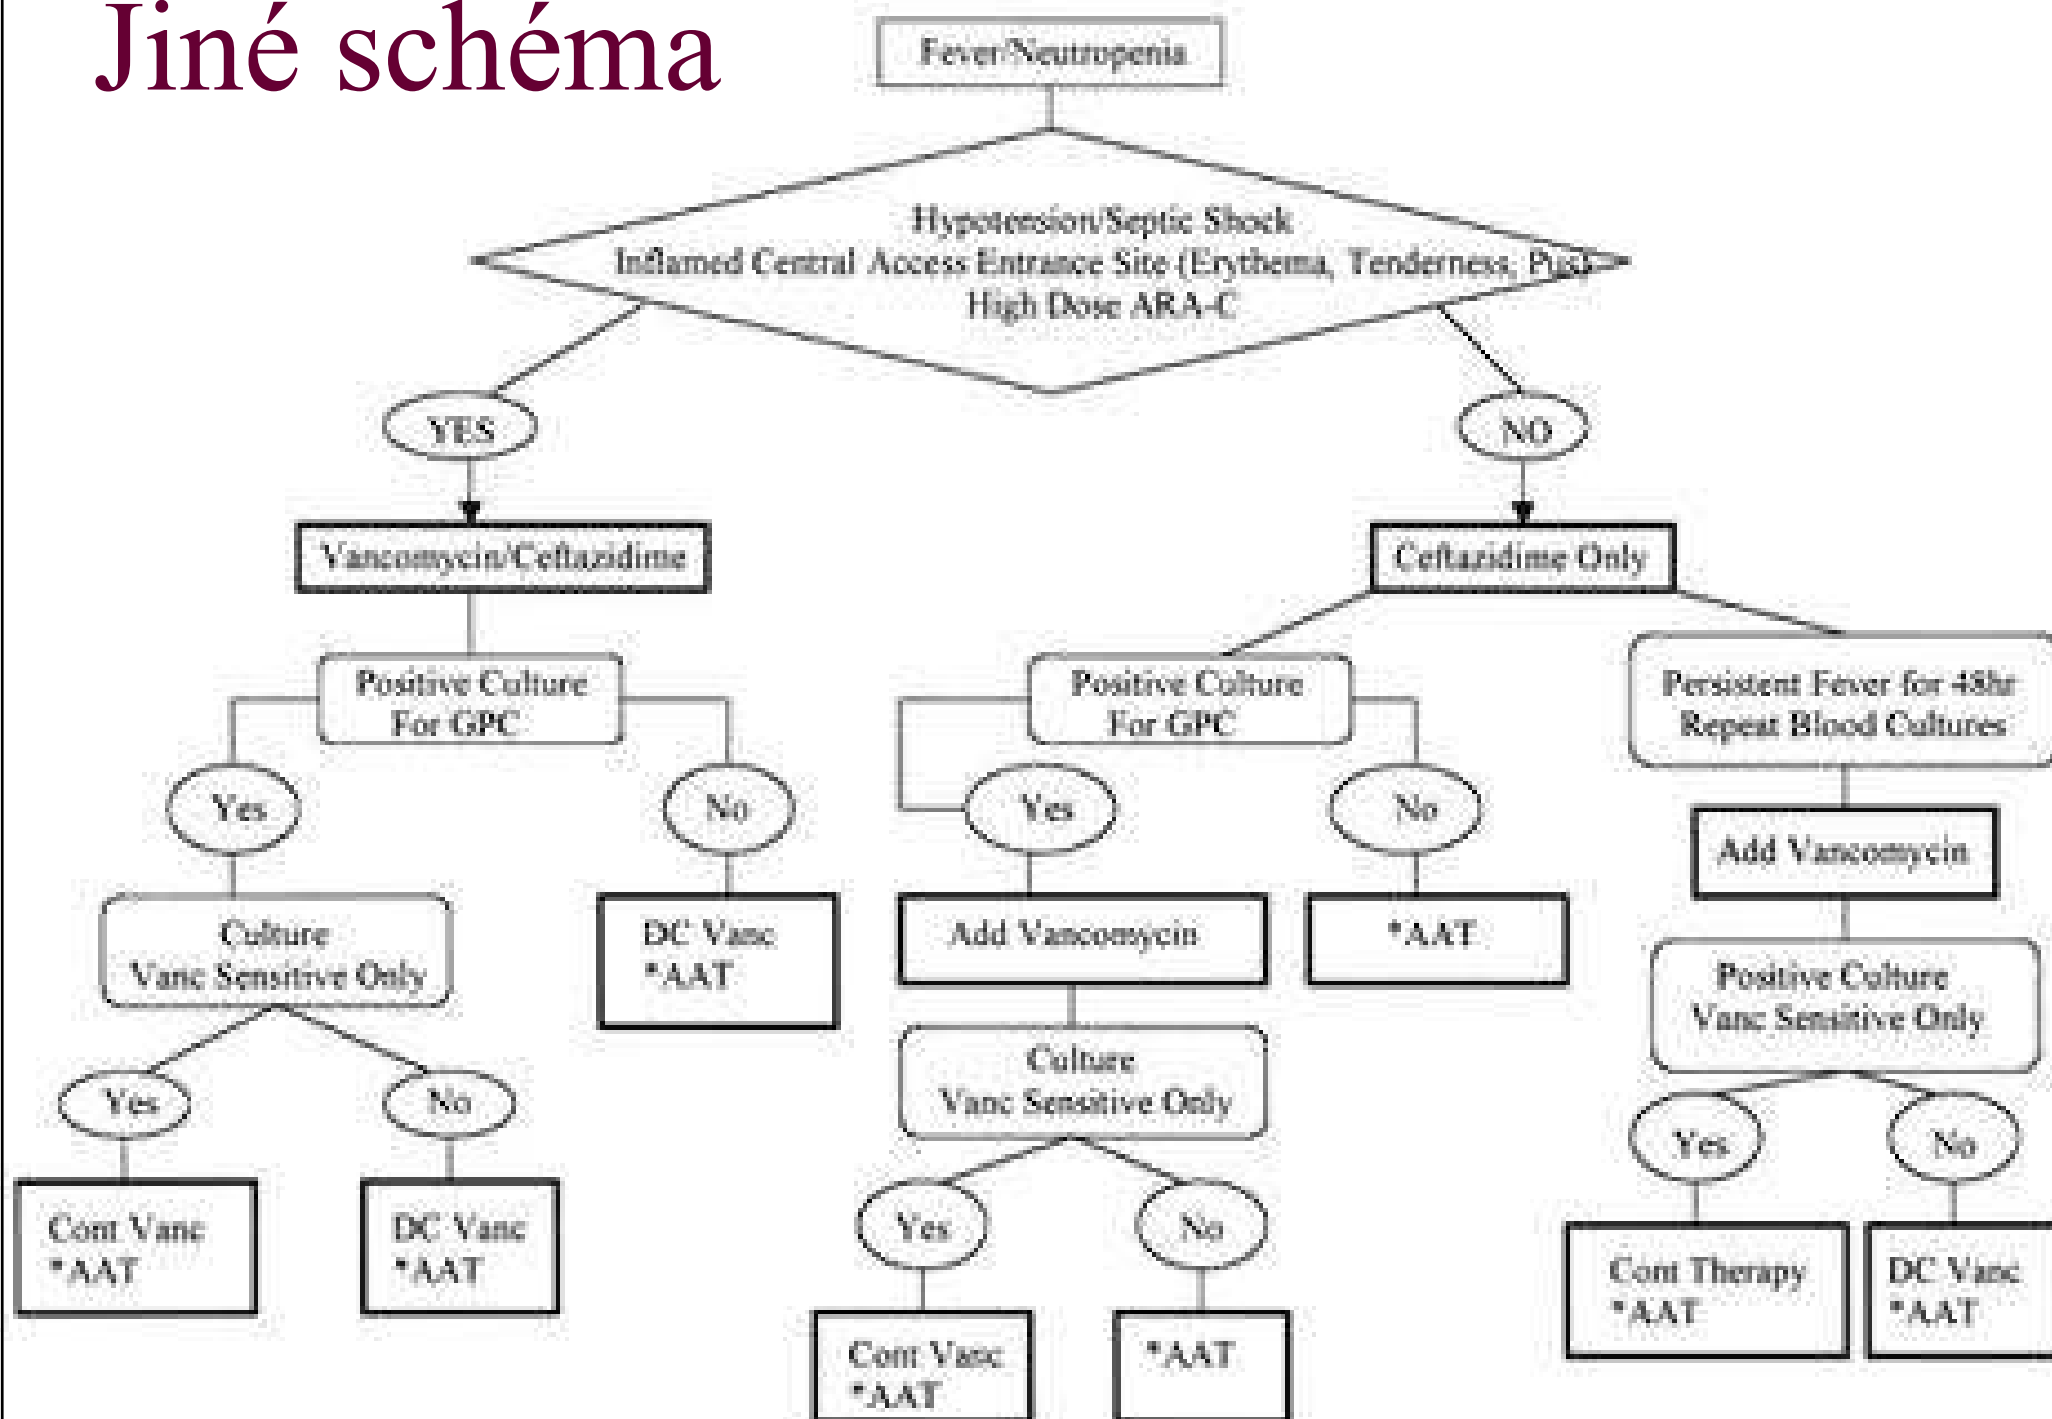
Jiné schéma

Fever/Neutropenia

Hypotension/Septic Shock
Inflamed Central Access Entrance Site (Erythema, Tenderness, Pus)
High Dose ARA-C

YES

NO

Vancomycin/Ceftazidime

Ceftazidime Only

Positive Culture
For GPC

Yes

No

Culture
Vanc Sensitive Only

DC Vanc
*AAT

Yes

No

Cont Vanc
*AAT

DC Vanc
*AAT

Positive Culture
For GPC

Yes

No

Add Vancomycin

*AAT

Culture
Vanc Sensitive Only

Yes

No

Cont Vanc
*AAT

*AAT

Persistent Fever for 48hr
Repeat Blood Cultures

Add Vancomycin

Positive Culture
Vanc Sensitive Only

Yes

No

Cont Therapy
*AAT

DC Vanc
*AAT